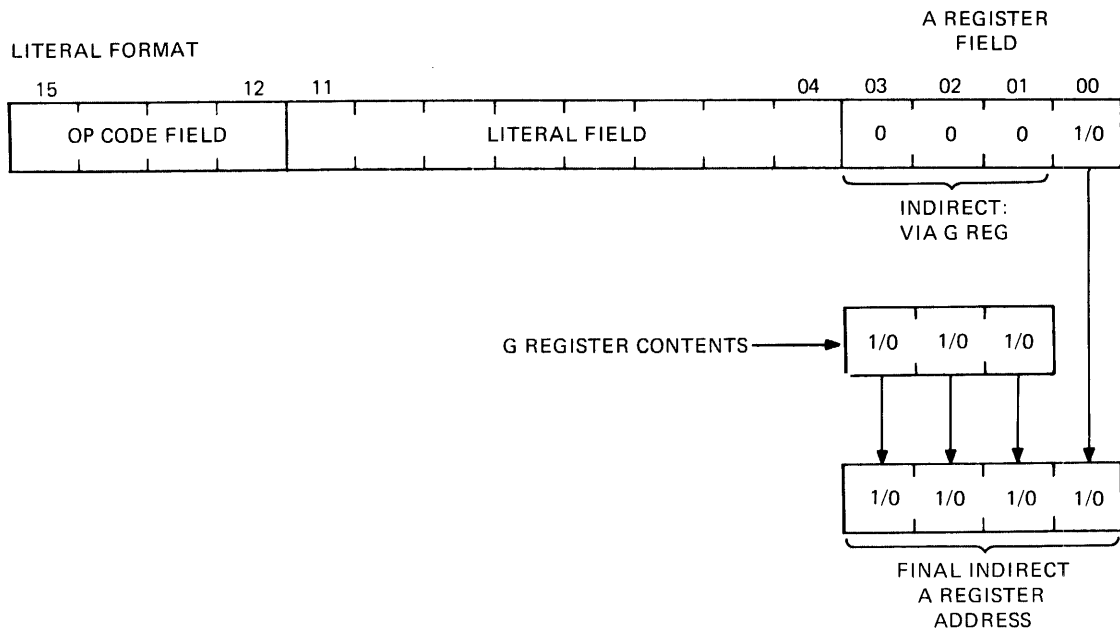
LITERAL FORMAT

A REGISTER FIELD

15 12 11 04 03 02 01 00

OP CODE FIELD

LITERAL FIELD

0 0 0 1/0

INDIRECT: VIA G REG

G REGISTER CONTENTS

1/0 1/0 1/0

1/0 1/0 1/0 1/0

FINAL INDIRECT A REGISTER ADDRESS